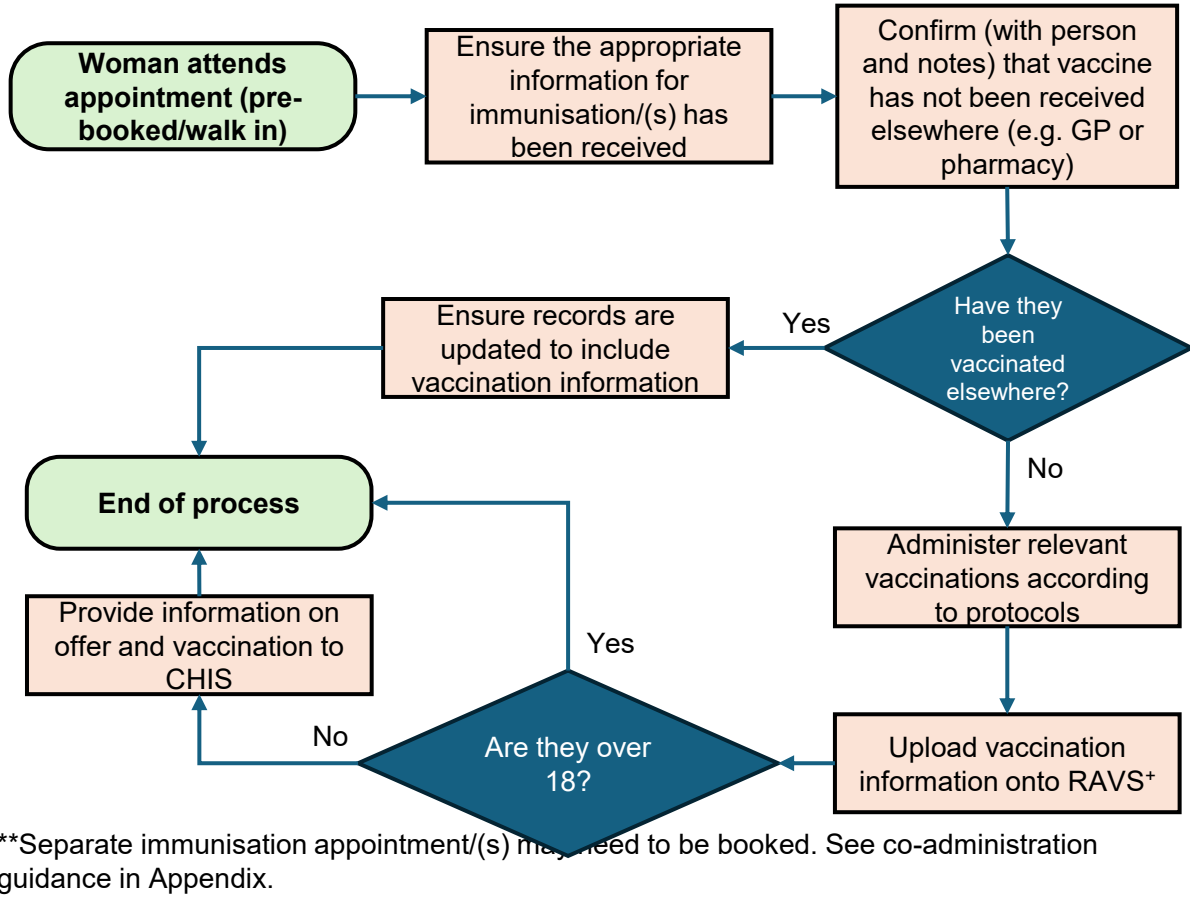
Woman attends appointment (pre-booked/walk in)

Ensure the appropriate information for immunisation/(s) has been received

Confirm (with person and notes) that vaccine has not been received elsewhere (e.g. GP or pharmacy)

Have they been vaccinated elsewhere?

Yes

Ensure records are updated to include vaccination information

No

End of process

Administer relevant vaccinations according to protocols

Provide information on offer and vaccination to CHIS

Yes

Upload vaccination information onto RAVS⁺

No

Are they over 18?

**Separate immunisation appointment/(s) may need to be booked. See co-administration guidance in Appendix.